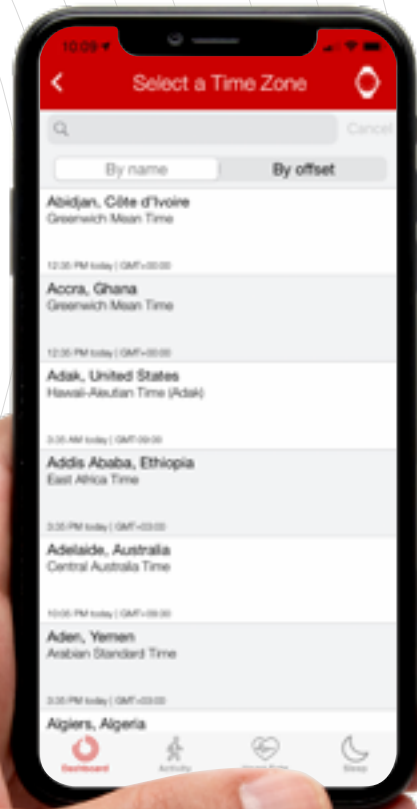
10:09

Select a Time Zone

Cancel

By name

By offset

Abidjan, Côte d'Ivoire
Greenwich Mean Time

12:35 PM today | GMT+00:00

Accra, Ghana
Greenwich Mean Time

12:35 PM today | GMT+00:00

Adak, United States
Hawaii-Aleutian Time (Adak)

3:35 AM today | GMT-09:00

Addis Ababa, Ethiopia
East Africa Time

3:35 PM today | GMT+03:00

Adelaide, Australia
Central Australia Time

10:05 PM today | GMT+09:30

Aden, Yemen
Arabian Standard Time

3:35 PM today | GMT+03:00

Algiers, Algeria

Dashboard

Activity

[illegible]

Sleep